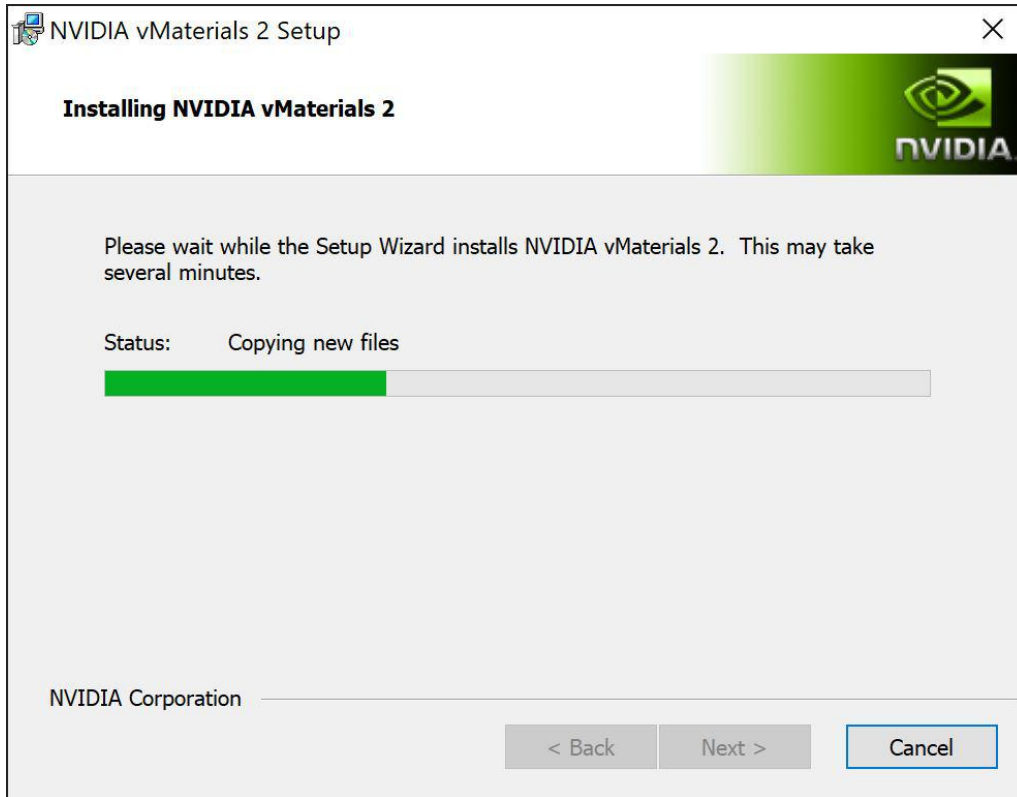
NVIDIA vMaterials 2 Setup

×

Installing NVIDIA vMaterials 2

NVIDIA

Please wait while the Setup Wizard installs NVIDIA vMaterials 2. This may take several minutes.

Status: Copying new files

NVIDIA Corporation

< Back

Next >

Cancel